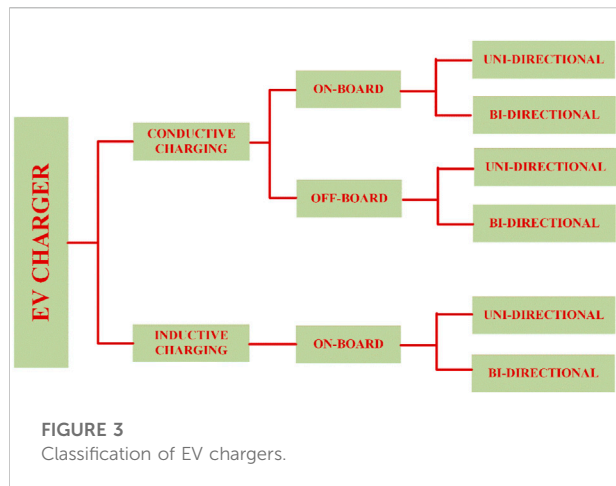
EV CHARGER

CONDUCTIVE CHARGING

ON-BOARD

UNI-DIRECTIONAL

BI-DIRECTIONAL

OFF-BOARD

UNI-DIRECTIONAL

BI-DIRECTIONAL

INDUCTIVE CHARGING

ON-BOARD

UNI-DIRECTIONAL

BI-DIRECTIONAL

FIGURE 3
Classification of EV chargers.